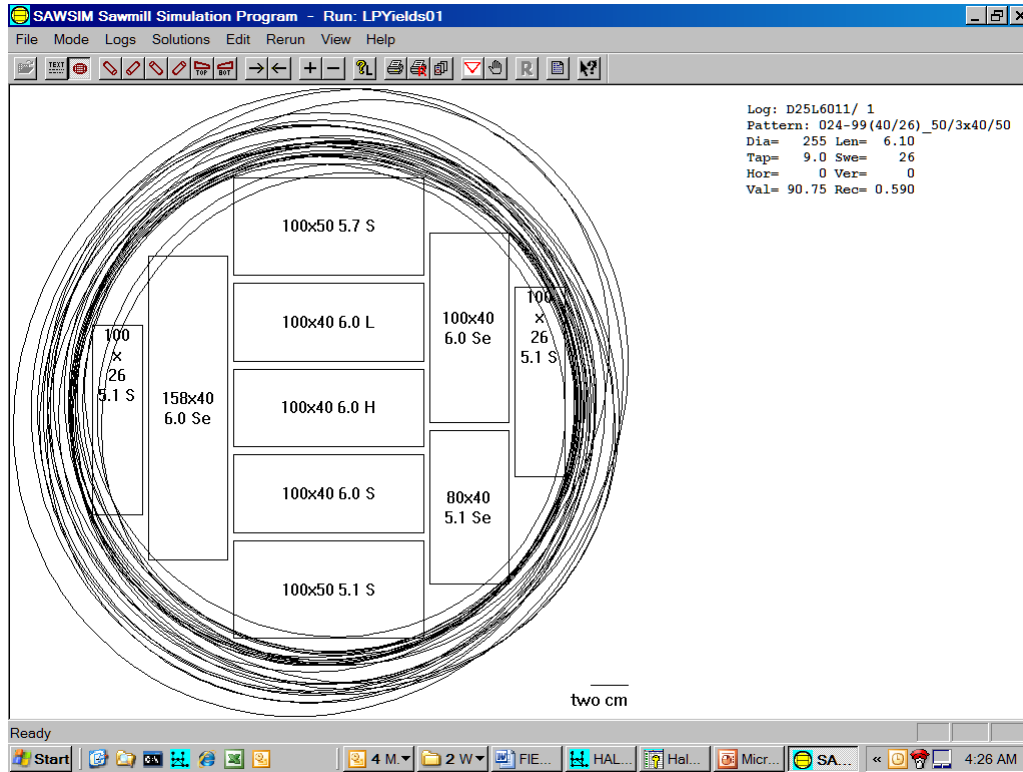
SAWSIM Sawmill Simulation Program - Run: LPYields01

File Mode Logs Solutions Edit Rerun View Help

TEXT TOP BOT → ← + − R

Log: D25L6011/ 1
Pattern: 024-99(40/26)_50/3x40/50
Dia= 255 Len= 6.10
Tap= 9.0 Swe= 26
Hor= 0 Ver= 0
Val= 90.75 Rec= 0.590

100x50 5.7 S

100x40 6.0 L

100x40 6.0 H

100x40 6.0 S

100x50 5.1 S

100 × 26 5.1 S

158x40 6.0 Se

100x40 6.0 Se

80x40 5.1 Se

100 × 26 5.1 S

two cm

Ready

Start 4 M... 2 W... FIE... HAL... Hal... Micr... SA... « 4:26 AM